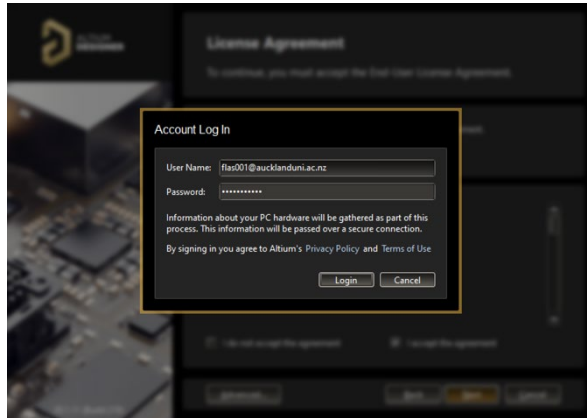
License Agreement

To continue, you must accept the End User License Agreement.

Account Log In

User Name: flas001@aucklanduni.ac.nz

Password: •••••••••••

Information about your PC hardware will be gathered as part of this process. This information will be passed over a secure connection.

By signing in you agree to Altium's Privacy Policy and Terms of Use

Login Cancel

I do not accept the agreement

I accept the agreement